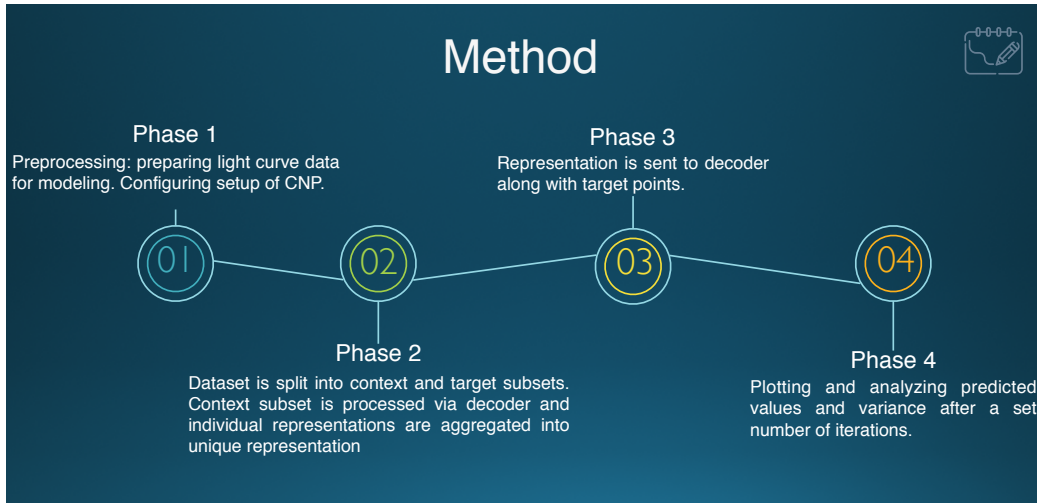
Method

Phase 1
Preprocessing: preparing light curve data for modeling. Configuring setup of CNP.

01

02

Phase 2
Dataset is split into context and target subsets. Context subset is processed via decoder and individual representations are aggregated into unique representation

Phase 3
Representation is sent to decoder along with target points.

03

04

Phase 4
Plotting and analyzing predicted values and variance after a set number of iterations.